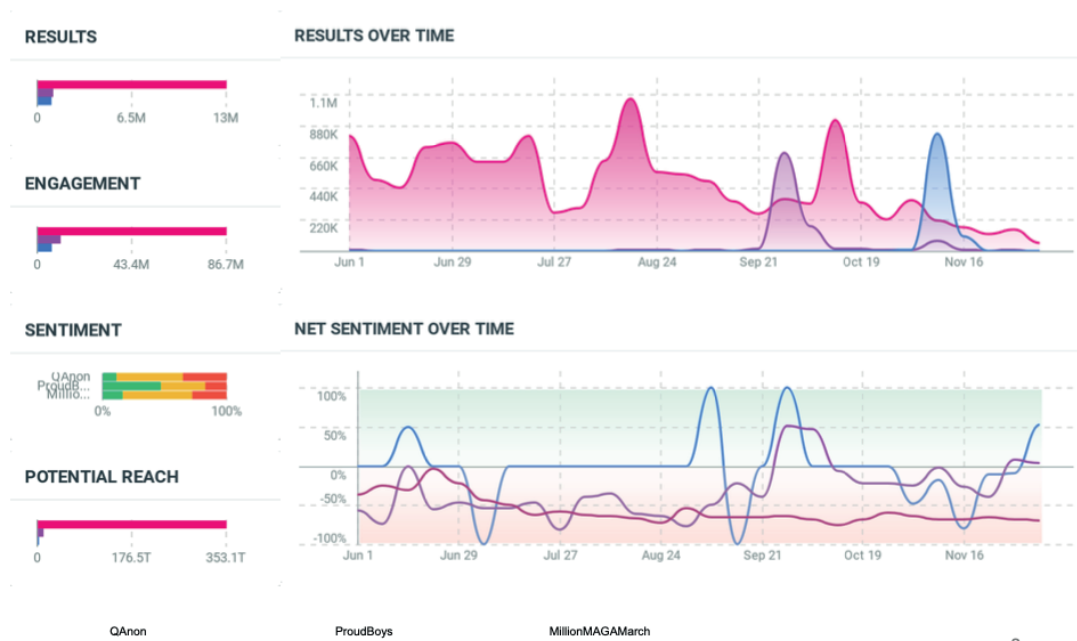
RESULTS

0 6.5M 13M

ENGAGEMENT

0 43.4M 86.7M

SENTIMENT

QAnon
ProudB...
Millio...

0% 100%

POTENTIAL REACH

0 176.5T 353.1T

RESULTS OVER TIME

1.1M
880K
660K
440K
220K

Jun 1 Jun 29 Jul 27 Aug 24 Sep 21 Oct 19 Nov 16

NET SENTIMENT OVER TIME

100%
50%
0%
-50%
-100%

Jun 1 Jun 29 Jul 27 Aug 24 Sep 21 Oct 19 Nov 16

QAnon ProudBoys MillionMAGAMarch